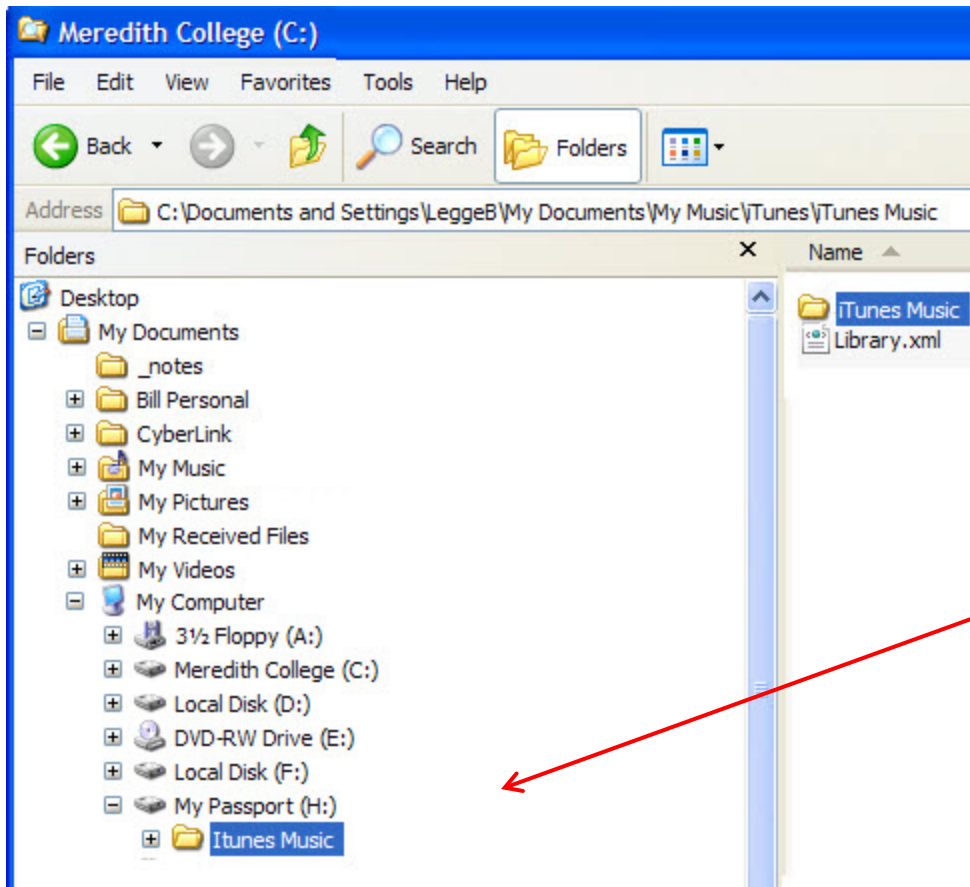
Meredith College (C:)

File Edit View Favorites Tools Help

Back Search Folders

Address C:\Documents and Settings\LeggeB\My Documents\My Music\iTunes\iTunes Music

Folders ×

Desktop
My Documents
_notes
Bill Personal
CyberLink
My Music
My Pictures
My Received Files
My Videos
My Computer
3½ Floppy (A:)
Meredith College (C:)
Local Disk (D:)
DVD-RW Drive (E:)
Local Disk (F:)
My Passport (H:)
Itunes Music

Name

iTunes Music
Library.xml